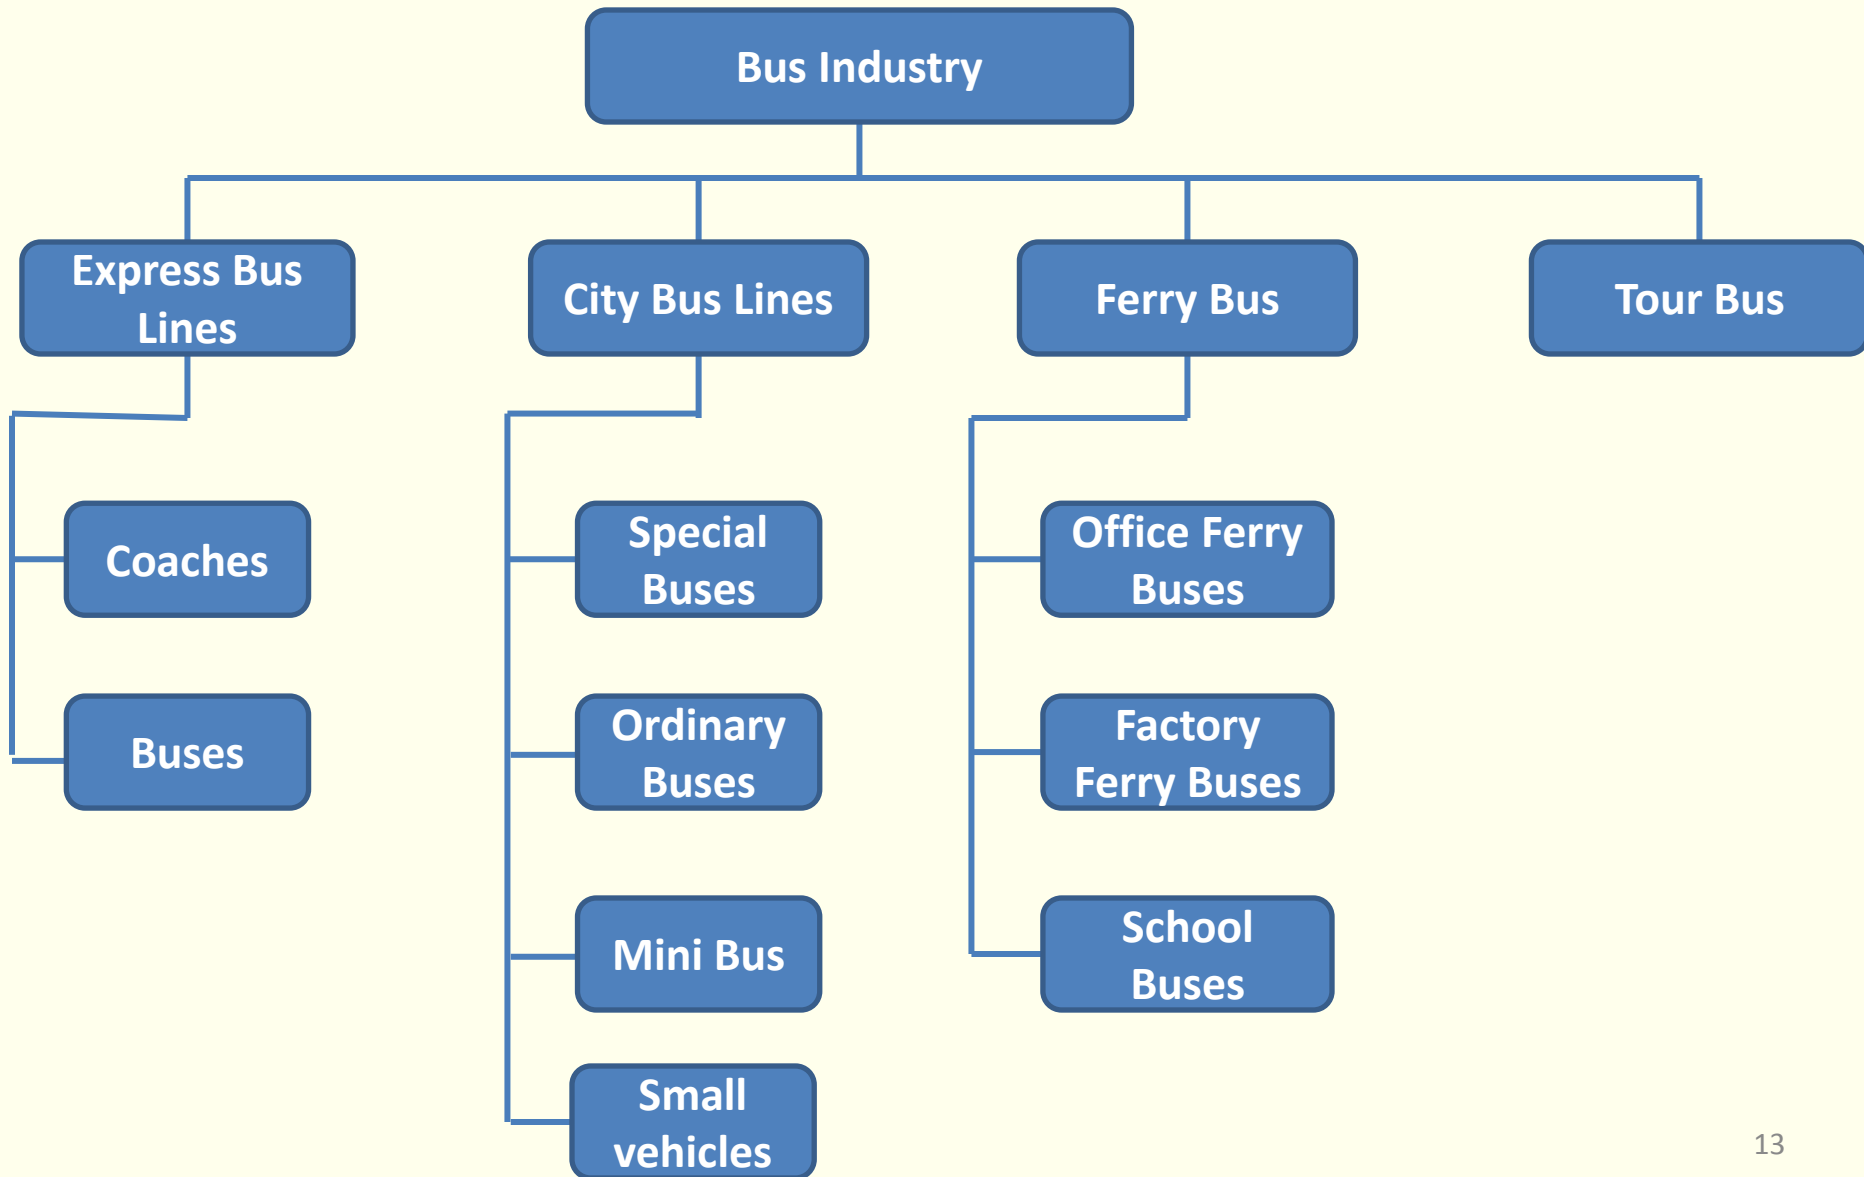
Bus Industry

Express Bus Lines

Coaches

Buses

City Bus Lines

Special Buses

Ordinary Buses

Mini Bus

Small vehicles

Ferry Bus

Office Ferry Buses

Factory Ferry Buses

School Buses

Tour Bus

13